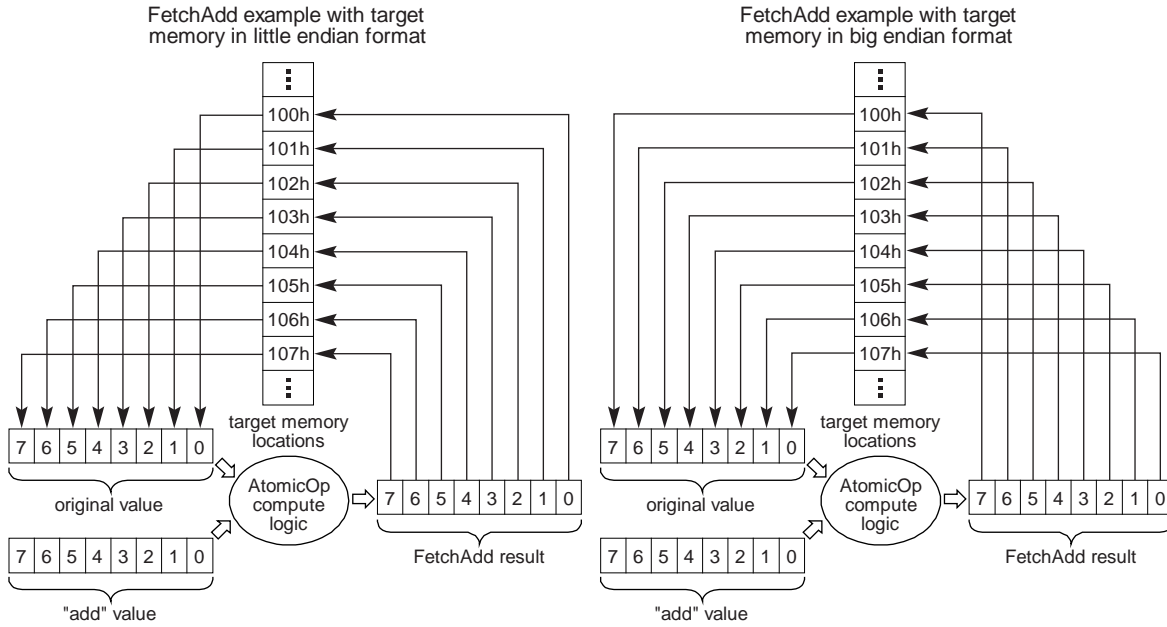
FetchAdd example with target memory in little endian format

⋮
100h
101h
102h
103h
104h
105h
106h
107h
⋮

target memory locations

| 7 | 6 | 5 | 4 | 3 | 2 | 1 | 0 |
|---|---|---|---|---|---|---|---|

original value

AtomicOp compute logic

| 7 | 6 | 5 | 4 | 3 | 2 | 1 | 0 |
|---|---|---|---|---|---|---|---|

FetchAdd result

| 7 | 6 | 5 | 4 | 3 | 2 | 1 | 0 |
|---|---|---|---|---|---|---|---|

"add" value

FetchAdd example with target memory in big endian format

⋮
100h
101h
102h
103h
104h
105h
106h
107h
⋮

target memory locations

| 7 | 6 | 5 | 4 | 3 | 2 | 1 | 0 |
|---|---|---|---|---|---|---|---|

original value

AtomicOp compute logic

| 7 | 6 | 5 | 4 | 3 | 2 | 1 | 0 |
|---|---|---|---|---|---|---|---|

FetchAdd result

| 7 | 6 | 5 | 4 | 3 | 2 | 1 | 0 |
|---|---|---|---|---|---|---|---|

"add" value